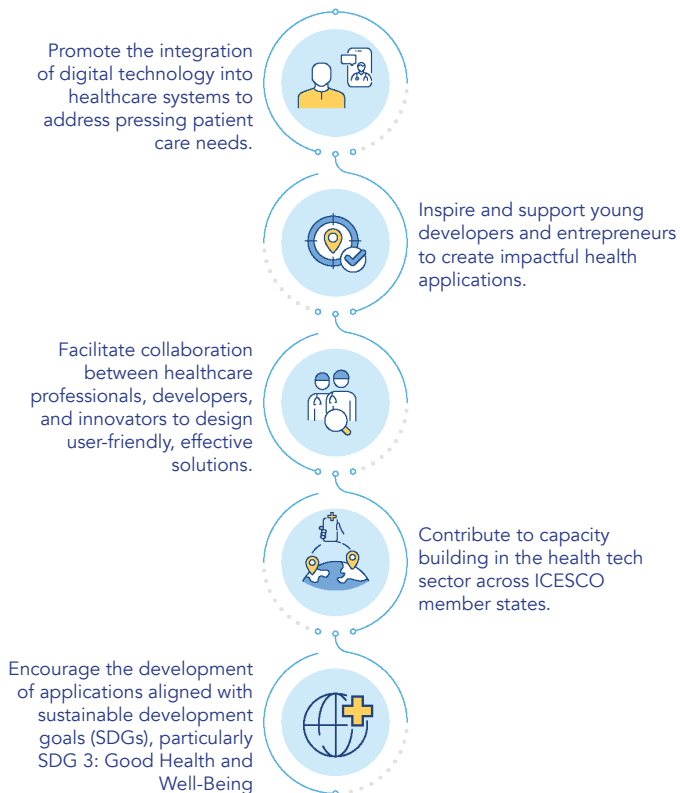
Promote the integration of digital technology into healthcare systems to address pressing patient care needs.

Inspire and support young developers and entrepreneurs to create impactful health applications.

Facilitate collaboration between healthcare professionals, developers, and innovators to design user-friendly, effective solutions.

Contribute to capacity building in the health tech sector across ICESCO member states.

Encourage the development of applications aligned with sustainable development goals (SDGs), particularly SDG 3: Good Health and Well-Being